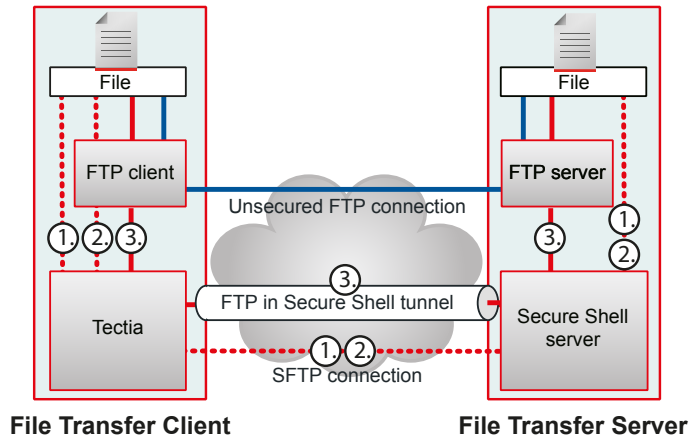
File

File

FTP client

FTP server

Unsecured FTP connection

1.
2.
3.

3.

1.
2.

3.
FTP in Secure Shell tunnel

Tectia

Secure Shell server

1. 2.
SFTP connection

File Transfer Client

File Transfer Server